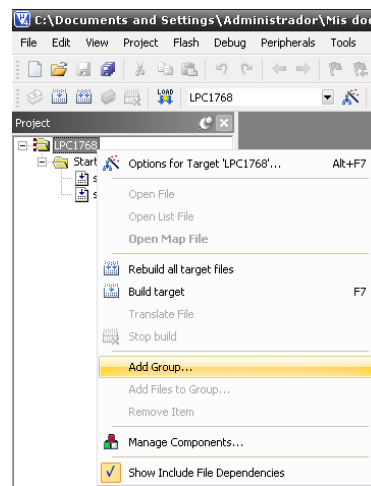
C:\Documents and Settings\Administrador\Mis doc

File Edit View Project Flash Debug Peripherals Tools

LPC1768

Project

LPC1768

Start

Options for Target 'LPC1768'... Alt+F7

Open File

Open List File

Open Map File

Rebuild all target files

Build target F7

Translate File

Stop build

Add Group...

Add Files to Group...

Remove Item

Manage Components...

Show Include File Dependencies